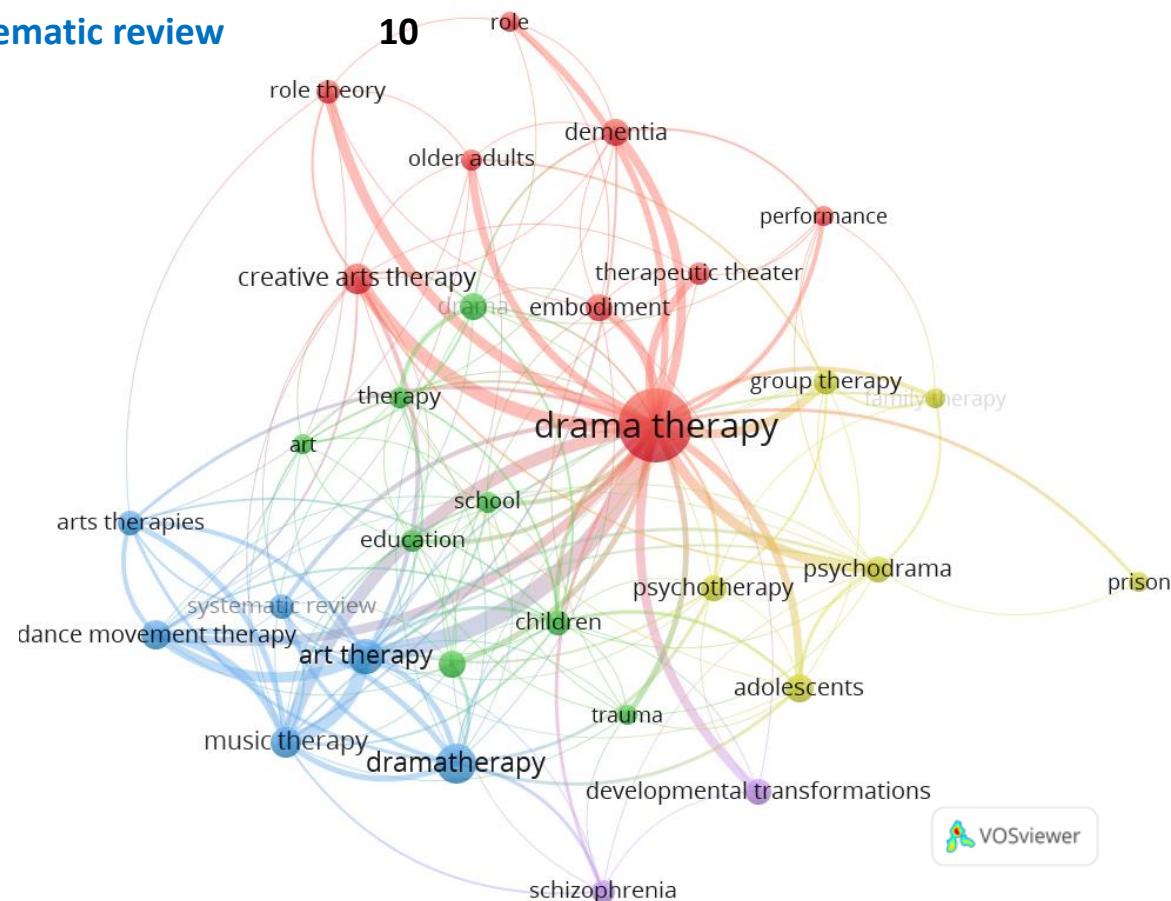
ematic review 10

role
role theory
dementia
older adults
performance
creative arts therapy
therapeutic theater
drama
embodiment
group therapy
family therapy
therapy
drama therapy
art
school
arts therapies
education
psychodrama
prison
psychotherapy
systematic review
children
dance movement therapy
art therapy
adolescents
trauma
music therapy
dramatherapy
developmental transformations
VOSviewer
schizophrenia